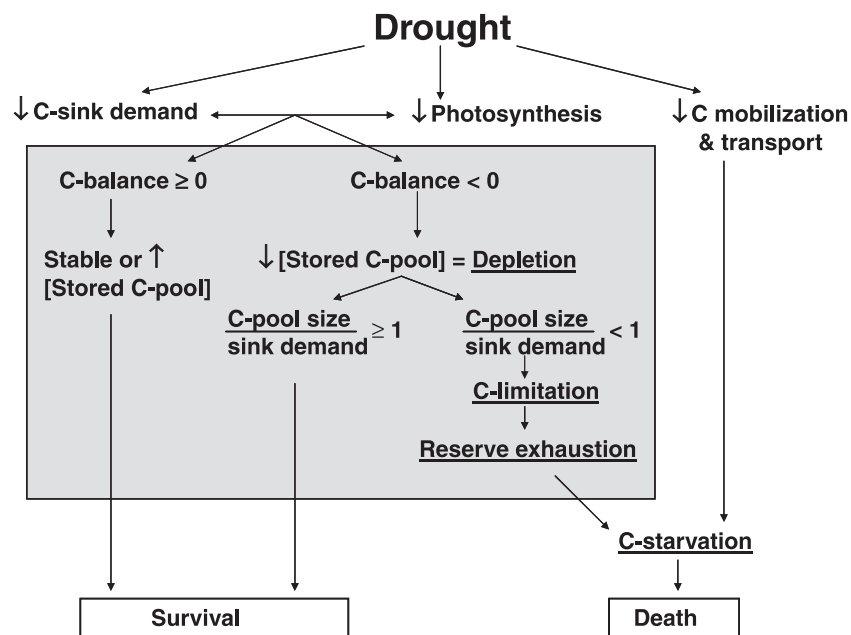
Drought

↓C-sink demand

↓Photosynthesis

↓C mobilization & transport

C-balance ≥ 0

C-balance < 0

Stable or ↑ [Stored C-pool]

↓[Stored C-pool] = Depletion

$\frac{\text{C-pool size}}{\text{sink demand}} \geq 1$

$\frac{\text{C-pool size}}{\text{sink demand}} < 1$

C-limitation

Reserve exhaustion

C-starvation

Survival

Death